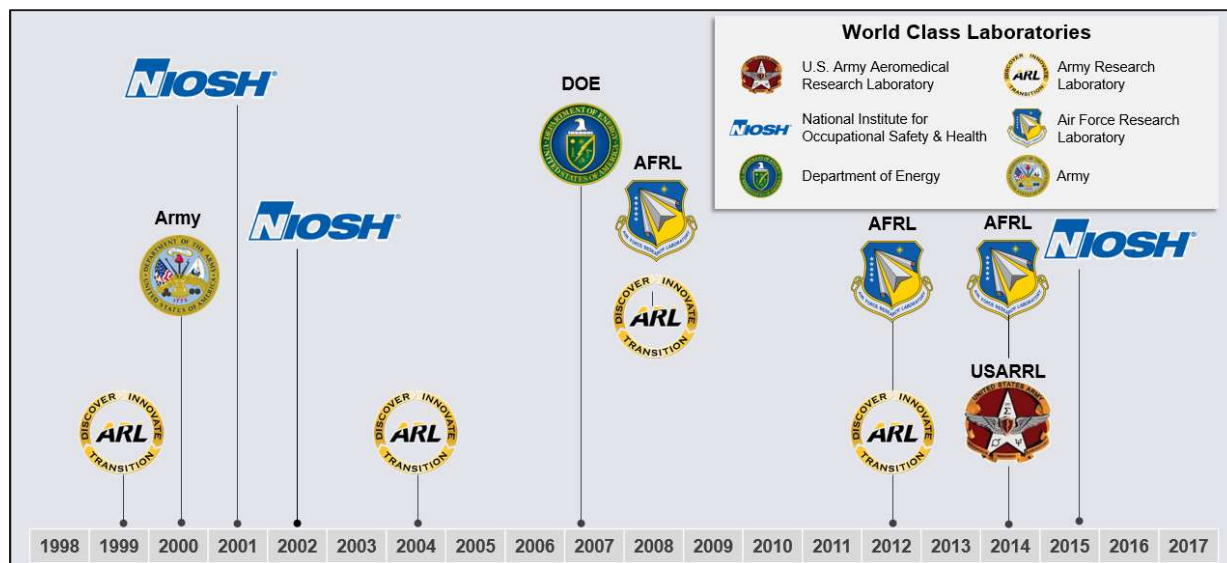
World Class Laboratories

U.S. Army Aeromedical Research Laboratory

Army Research Laboratory

NIOSH National Institute for Occupational Safety & Health

Air Force Research Laboratory

Department of Energy

Army

NIOSH

Army

NIOSH

DOE

AFRL

AFRL

AFRL

NIOSH

USARRL

DISCOVER INNOVATE ARL TRANSITION

DISCOVER INNOVATE ARL TRANSITION

DISCOVER INNOVATE ARL TRANSITION

DISCOVER INNOVATE ARL TRANSITION

| 1998 | 1999 | 2000 | 2001 | 2002 | 2003 | 2004 | 2005 | 2006 | 2007 | 2008 | 2009 | 2010 | 2011 | 2012 | 2013 | 2014 | 2015 | 2016 | 2017 |
|---|---|---|---|---|---|---|---|---|---|---|---|---|---|---|---|---|---|---|---|